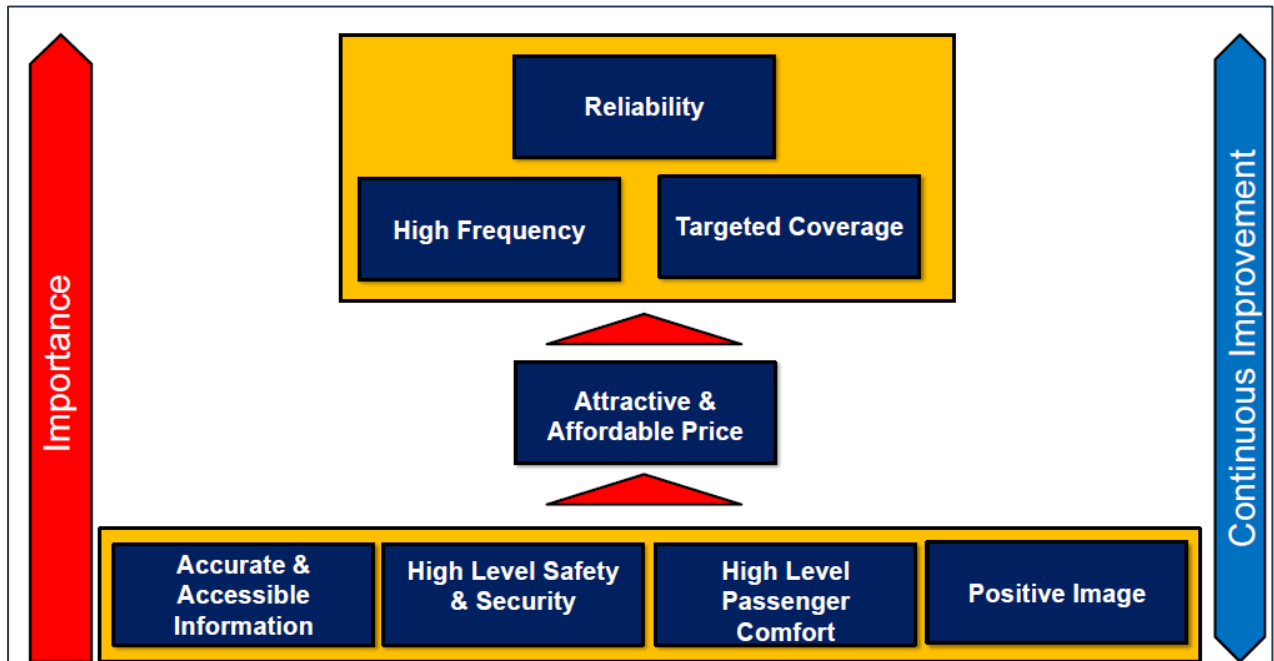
Importance

Reliability

High Frequency

Targeted Coverage

Attractive & Affordable Price

Accurate & Accessible Information

High Level Safety & Security

High Level Passenger Comfort

Positive Image

Continuous Improvement